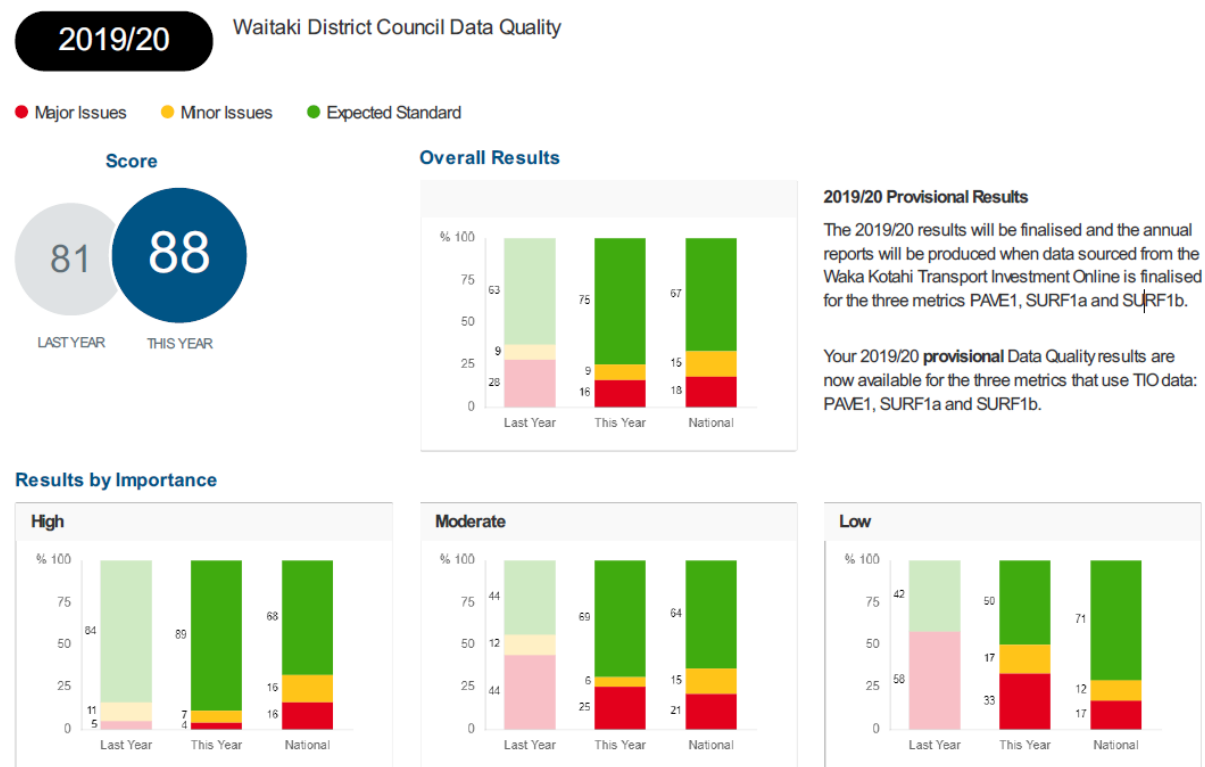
2019/20

Waitaki District Council Data Quality

Major Issues Minor Issues Expected Standard

Score

81
LAST YEAR

88
THIS YEAR

Overall Results

| % | Last Year | This Year | National |
|---|---|---|---|
| Expected Standard | 63 | 75 | 67 |
| Minor Issues | 9 | 9 | 15 |
| Major Issues | 28 | 16 | 18 |

% 100, 75, 50, 25, 0

2019/20 Provisional Results

The 2019/20 results will be finalised and the annual reports will be produced when data sourced from the Waka Kotahi Transport Investment Online is finalised for the three metrics PAVE1, SURF1a and SURF1b.

Your 2019/20 **provisional** Data Quality results are now available for the three metrics that use TIO data: PAVE1, SURF1a and SURF1b.

Results by Importance

High

| % | Last Year | This Year | National |
|---|---|---|---|
| Expected Standard | 84 | 89 | 68 |
| Minor Issues | 11 | 7 | 16 |
| Major Issues | 5 | 4 | 16 |

% 100, 75, 50, 25, 0

Moderate

| % | Last Year | This Year | National |
|---|---|---|---|
| Expected Standard | 44 | 69 | 64 |
| Minor Issues | 12 | 6 | 15 |
| Major Issues | 44 | 25 | 21 |

% 100, 75, 50, 25, 0

Low

| % | Last Year | This Year | National |
|---|---|---|---|
| Expected Standard | 42 | 50 | 71 |
| Minor Issues |  | 17 | 12 |
| Major Issues | 58 | 33 | 17 |

% 100, 75, 50, 25, 0